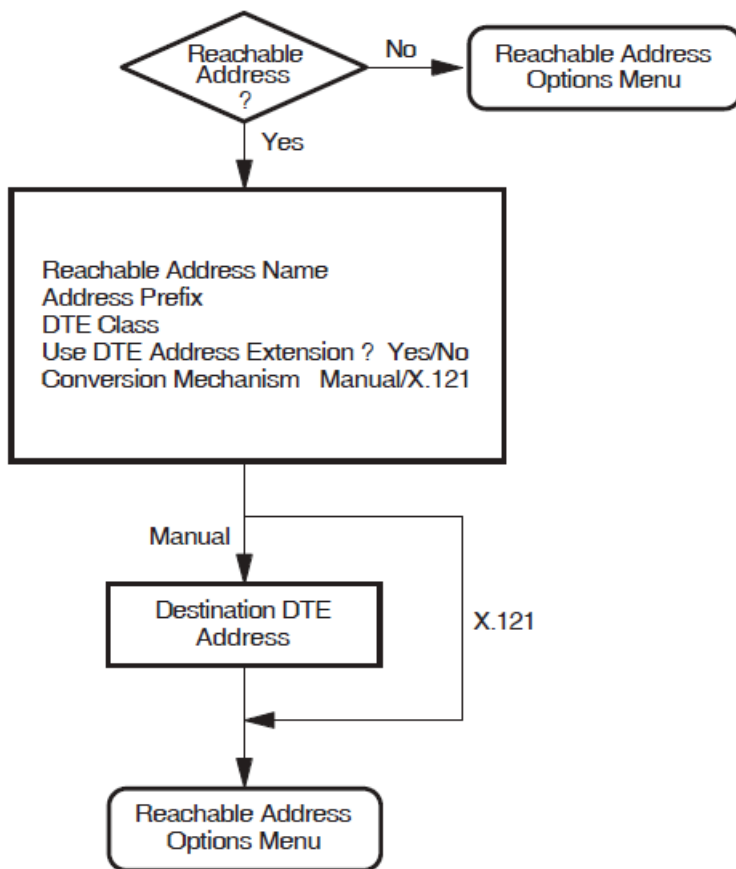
Reachable Address ?

No

Reachable Address Options Menu

Yes

Reachable Address Name
Address Prefix
DTE Class
Use DTE Address Extension ? Yes/No
Conversion Mechanism Manual/X.121

Manual

Destination DTE Address

X.121

Reachable Address Options Menu